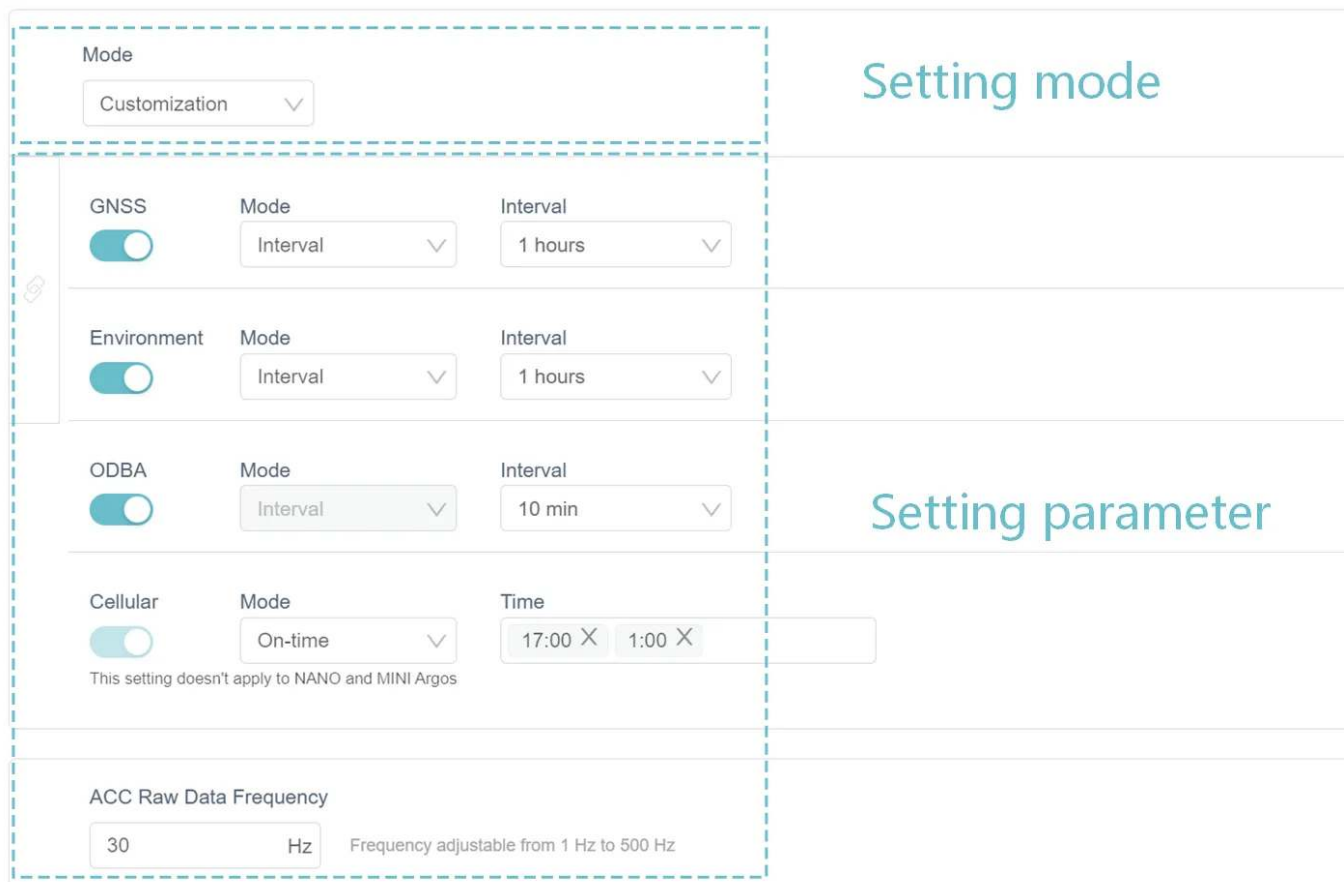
Mode
Customization

Setting mode

GNSS
Mode
Interval
Interval
1 hours

Environment
Mode
Interval
Interval
1 hours

ODBA
Mode
Interval
Interval
10 min

Setting parameter

Cellular
Mode
On-time
Time
17:00 × 1:00 ×
This setting doesn't apply to NANO and MINI Argos

ACC Raw Data Frequency
30 Hz
Frequency adjustable from 1 Hz to 500 Hz